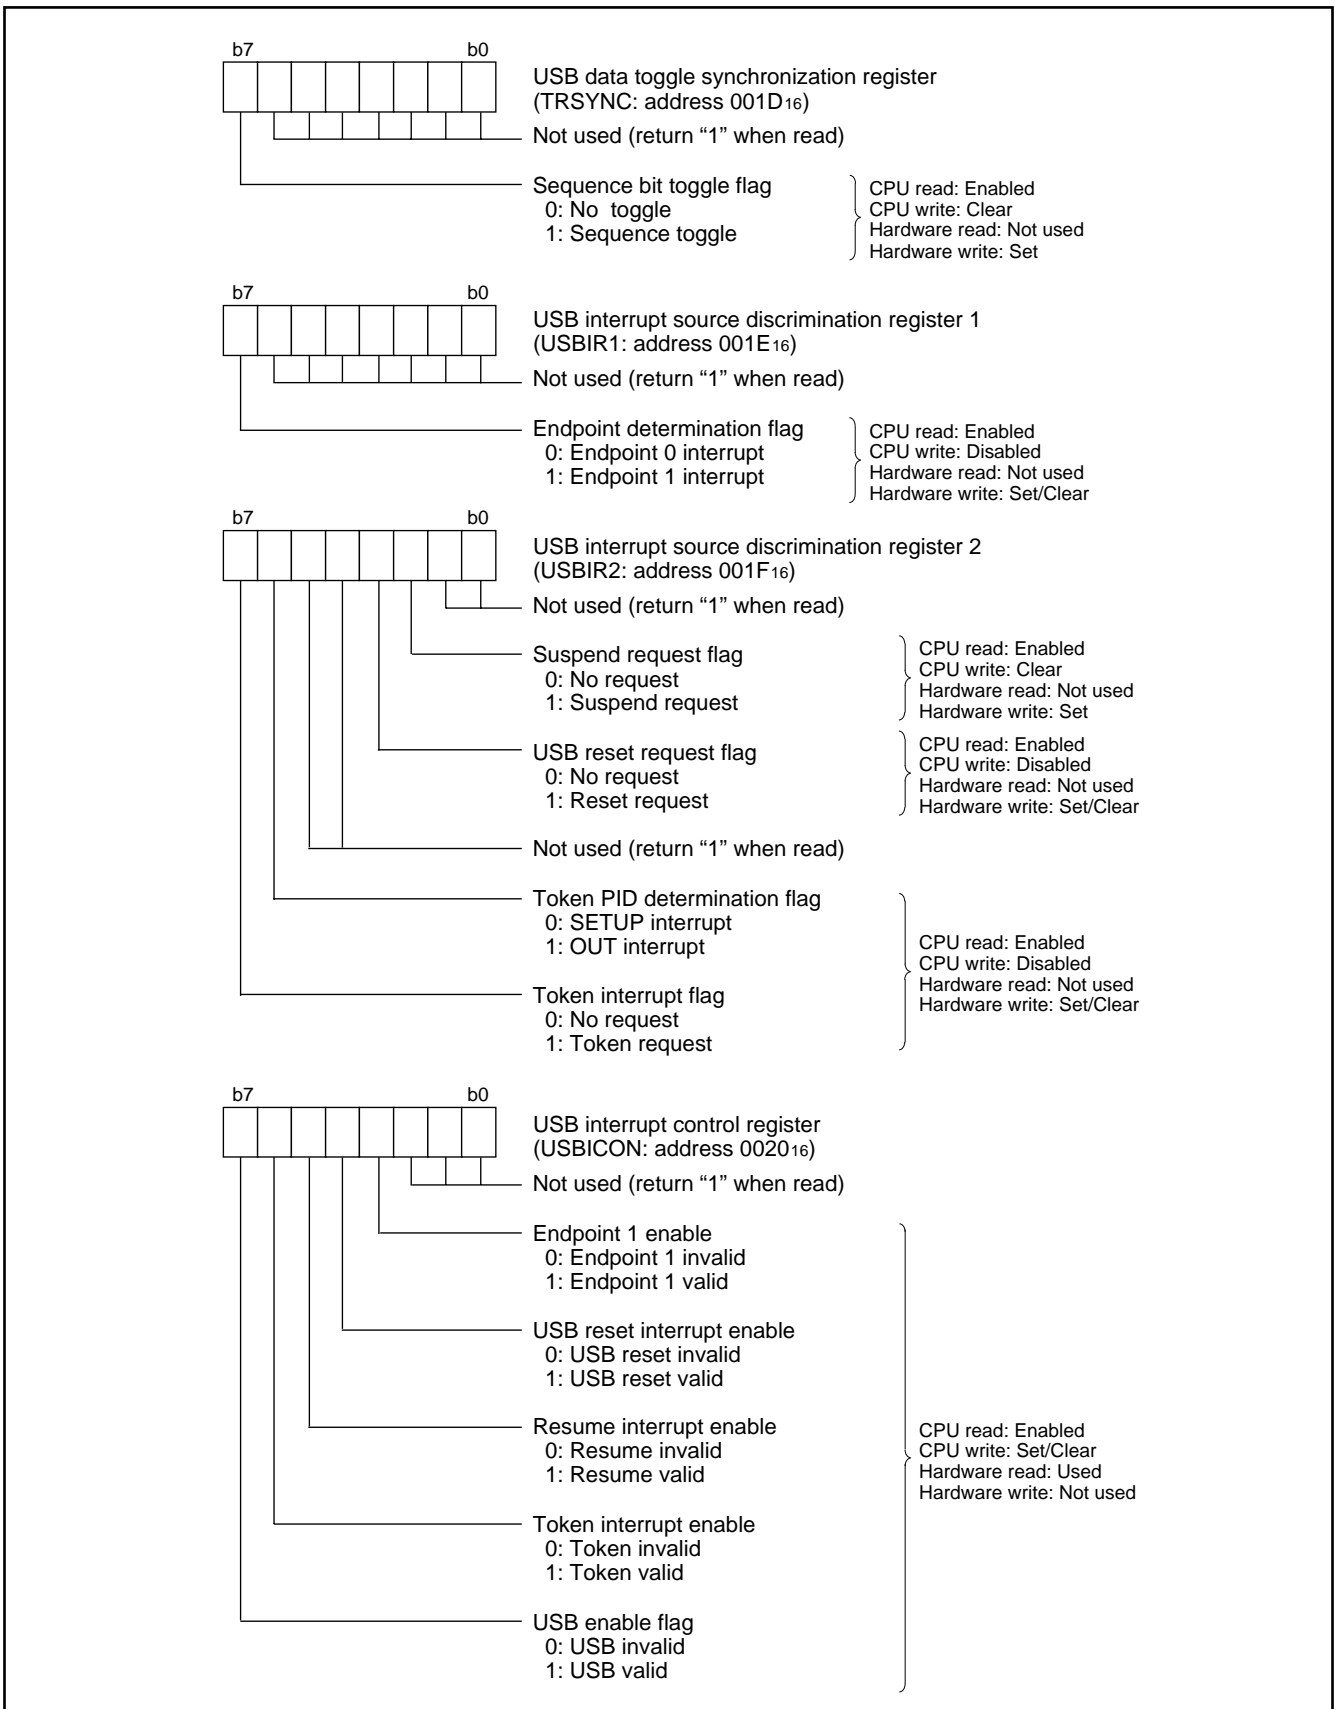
b7 b0

USB data toggle synchronization register (TRSYNC: address $001D_{16}$)

Not used (return “1” when read)

Sequence bit toggle flag
0: No toggle
1: Sequence toggle

CPU read: Enabled
CPU write: Clear
Hardware read: Not used
Hardware write: Set

b7 b0

USB interrupt source discrimination register 1 (USBIR1: address $001E_{16}$)

Not used (return “1” when read)

Endpoint determination flag
0: Endpoint 0 interrupt
1: Endpoint 1 interrupt

CPU read: Enabled
CPU write: Disabled
Hardware read: Not used
Hardware write: Set/Clear

b7 b0

USB interrupt source discrimination register 2 (USBIR2: address $001F_{16}$)

Not used (return “1” when read)

Suspend request flag
0: No request
1: Suspend request

CPU read: Enabled
CPU write: Clear
Hardware read: Not used
Hardware write: Set

USB reset request flag
0: No request
1: Reset request

CPU read: Enabled
CPU write: Disabled
Hardware read: Not used
Hardware write: Set/Clear

Not used (return “1” when read)

Token PID determination flag
0: SETUP interrupt
1: OUT interrupt

Token interrupt flag
0: No request
1: Token request

CPU read: Enabled
CPU write: Disabled
Hardware read: Not used
Hardware write: Set/Clear

b7 b0

USB interrupt control register (USBICON: address $0020_{16}$)

Not used (return “1” when read)

Endpoint 1 enable
0: Endpoint 1 invalid
1: Endpoint 1 valid

USB reset interrupt enable
0: USB reset invalid
1: USB reset valid

Resume interrupt enable
0: Resume invalid
1: Resume valid

Token interrupt enable
0: Token invalid
1: Token valid

USB enable flag
0: USB invalid
1: USB valid

CPU read: Enabled
CPU write: Set/Clear
Hardware read: Used
Hardware write: Not used